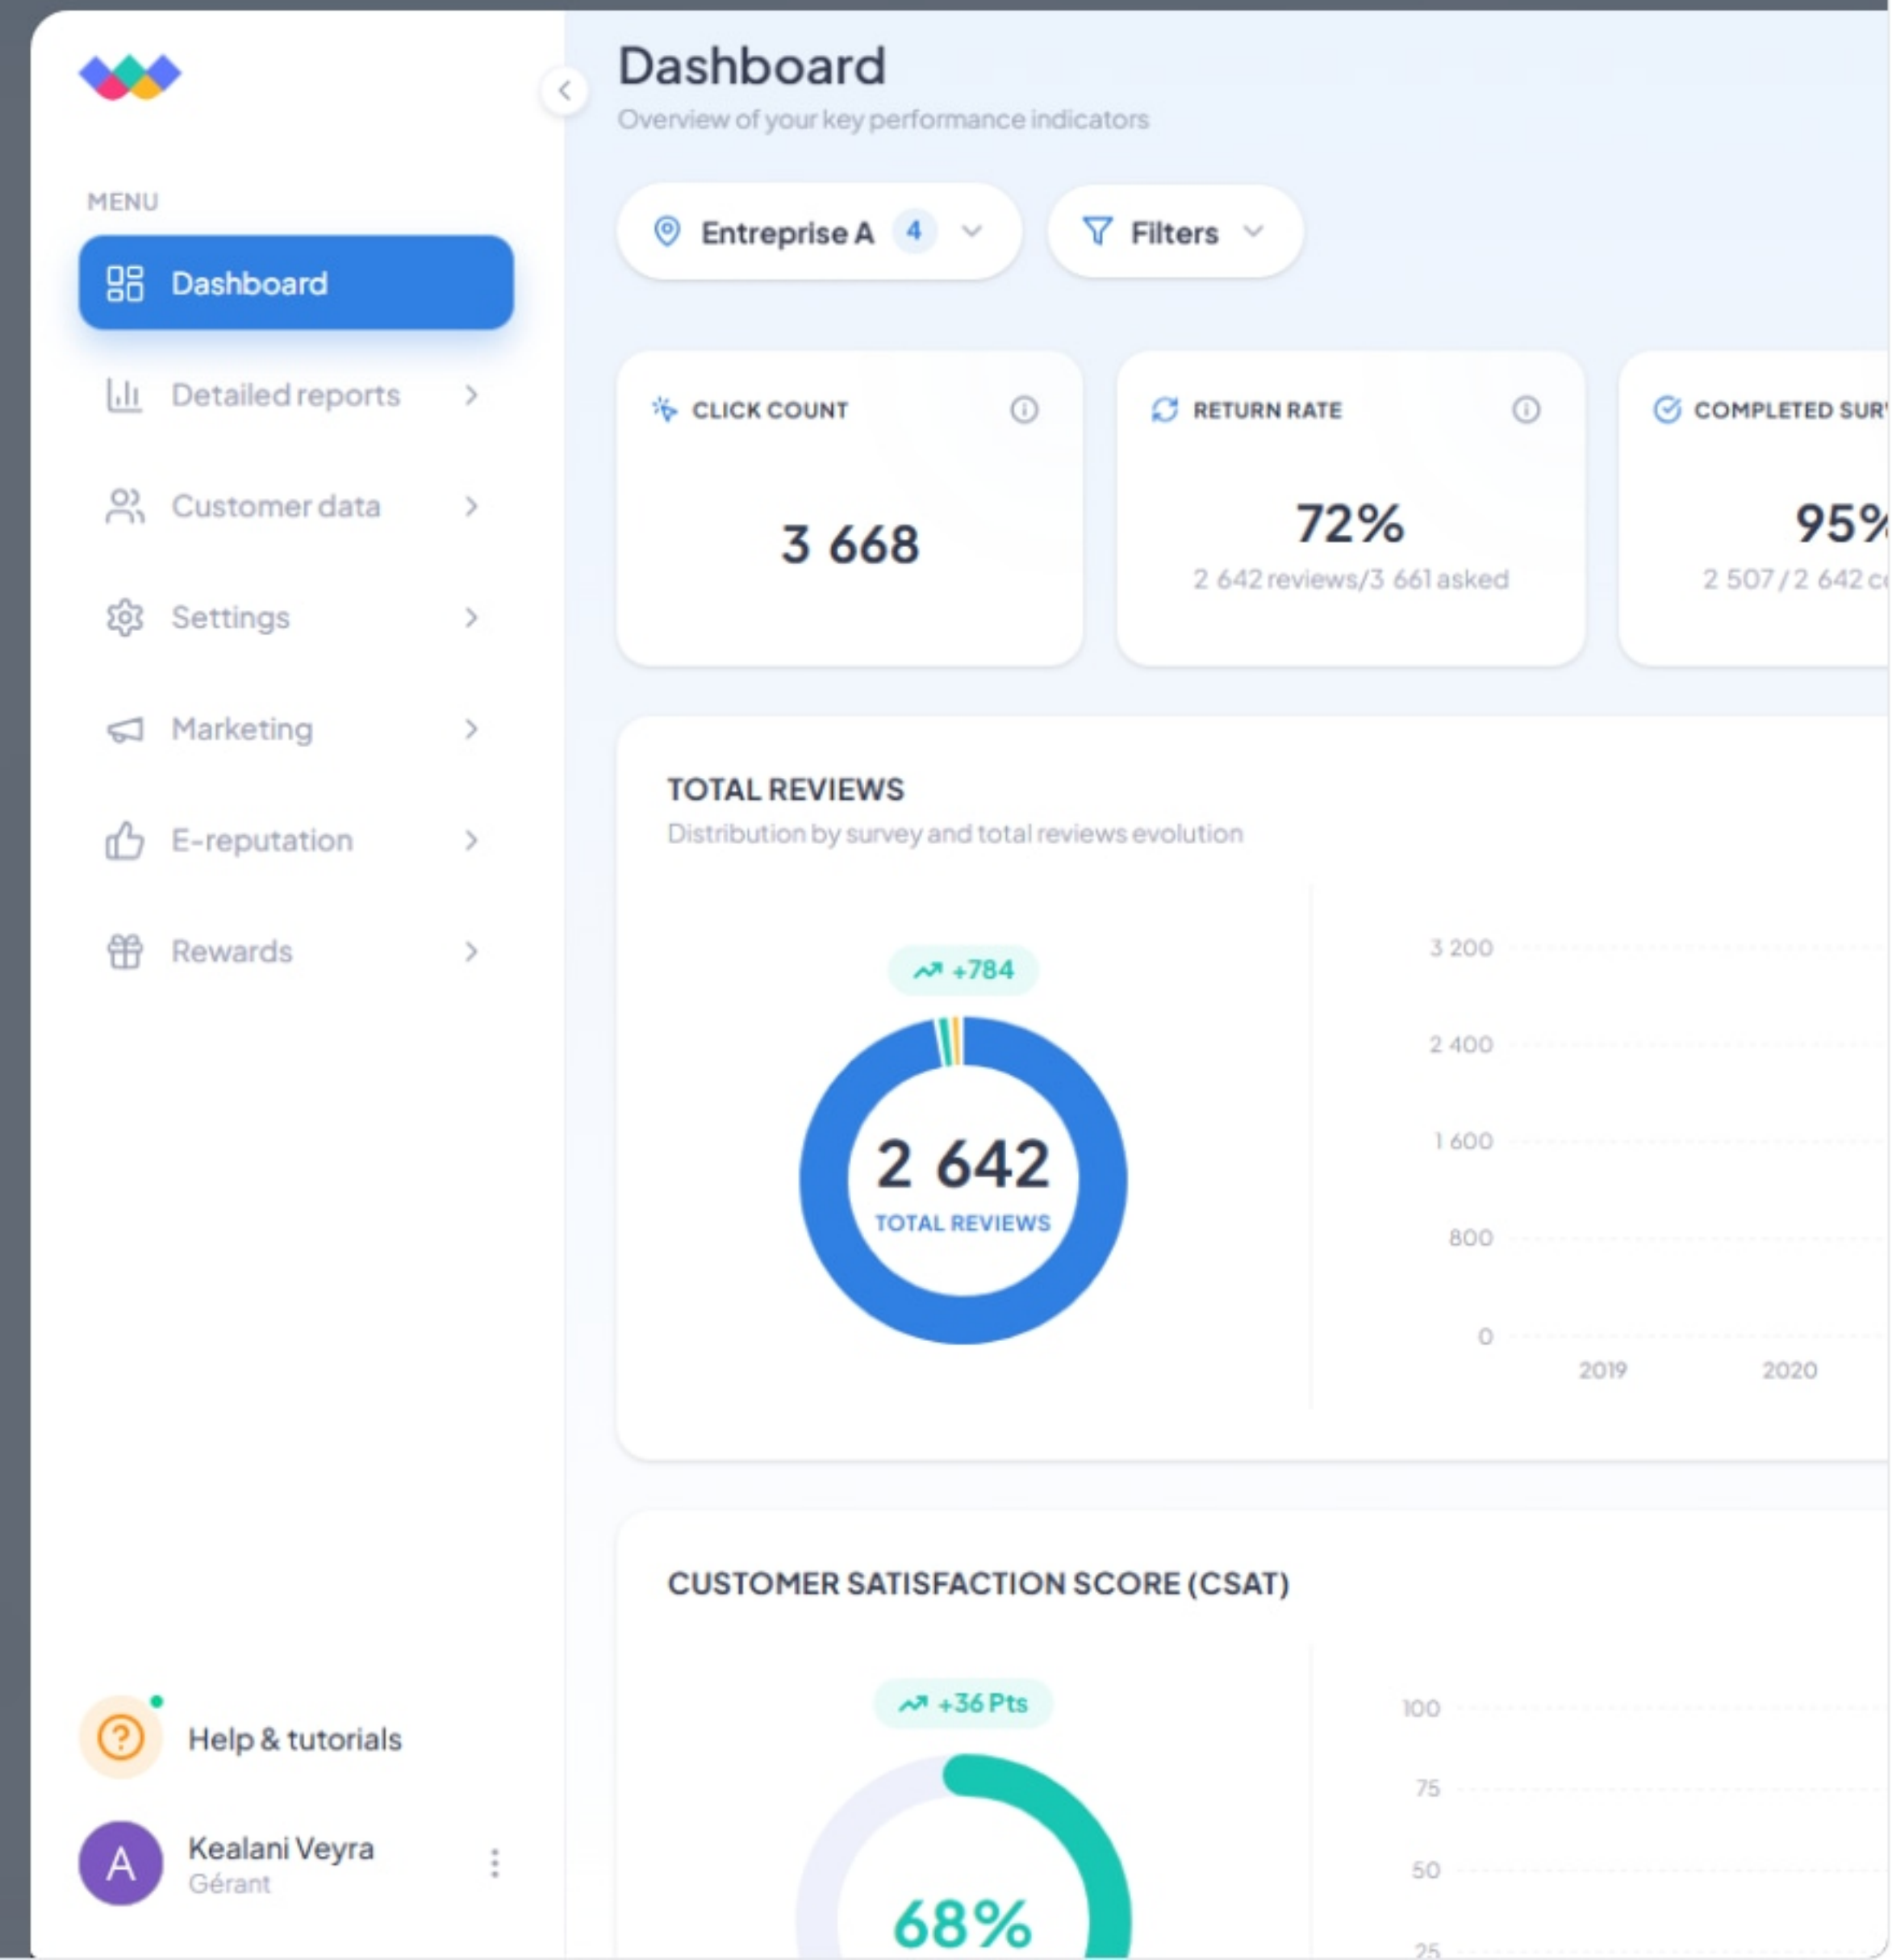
MENU

Dashboard

Detailed reports

Customer data

Settings

Marketing

E-reputation

Rewards

Help & tutorials

Kealani Veyra
Gérant

Dashboard
Overview of your key performance indicators

Entreprise A 4

Filters

CLICK COUNT

3 668

RETURN RATE

72%
2 642 reviews/3 661 asked

COMPLETED SUR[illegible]

95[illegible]
2 507 / 2 642 c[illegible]

TOTAL REVIEWS
Distribution by survey and total reviews evolution

+784

2 642
TOTAL REVIEWS

3 200
2 400
1 600
800
0
2019
2020

CUSTOMER SATISFACTION SCORE (CSAT)

+36 Pts

68%

100
75
50
25